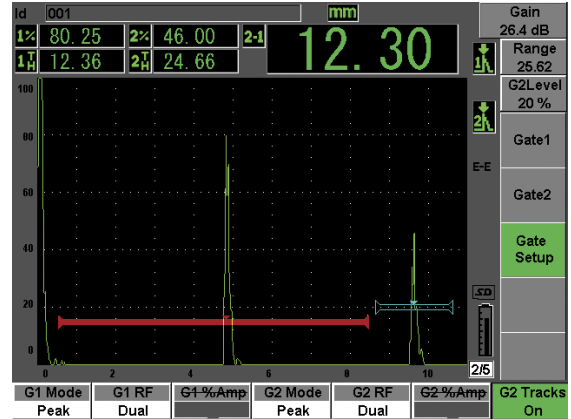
Id 001

mm

1% 80.25
2% 46.00
2-1
12.30
1T 12.36
2T 24.66

Gain
26.4 dB
Range
25.62
G2Level
20 %
Gate1
Gate2
Gate Setup

E-E

100
80
60
40
20
0

0 2 4 6 8 10

SD

2/5

| G1 Mode | G1 RF | G1 %Amp | G2 Mode | G2 RF | G2 %Amp | G2 Tracks |
|---|---|---|---|---|---|---|
| Peak | Dual | | Peak | Dual | | On |